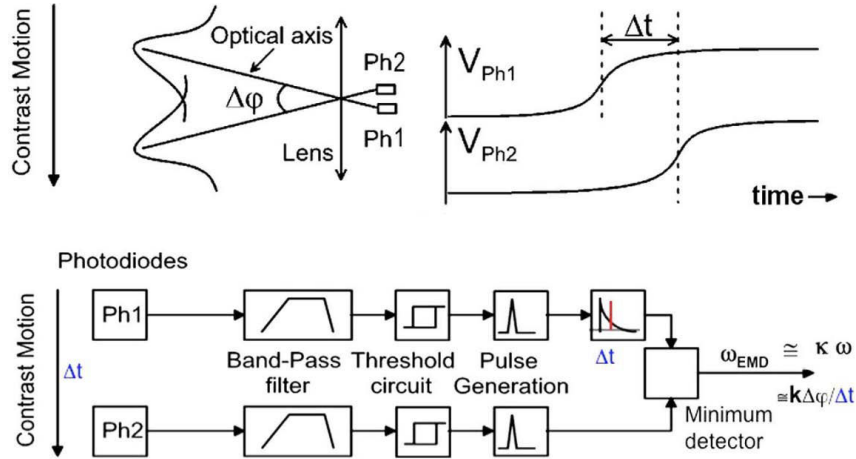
Contrast Motion

Optical axis

$\Delta\varphi$

Ph2

Ph1

Lens

$\Delta t$

$V_{Ph1}$

$V_{Ph2}$

time

Photodiodes

Contrast Motion

$\Delta t$

Ph1

Ph2

Band-Pass filter

Threshold circuit

Pulse Generation

$\Delta t$

$\omega_{EMD} \cong \kappa\,\omega$

$\cong \mathbf{k}\Delta\varphi/\Delta t$

Minimum detector